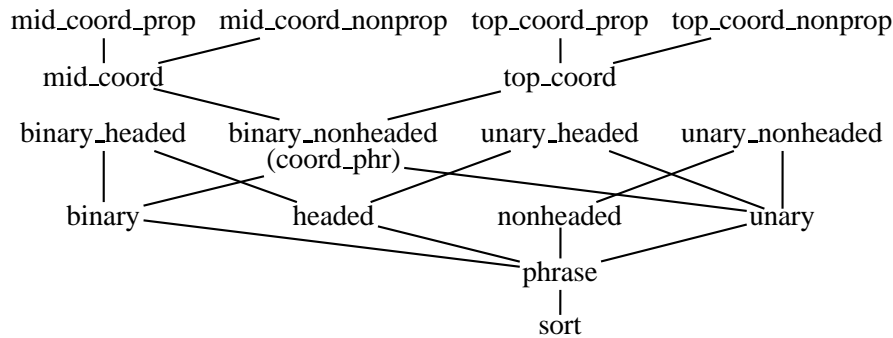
mid_coord_prop mid_coord_nonprop top_coord_prop top_coord_nonprop

mid_coord top_coord

binary_headed binary_nonheaded (coord_phr) unary_headed unary_nonheaded

binary headed nonheaded unary

phrase

sort